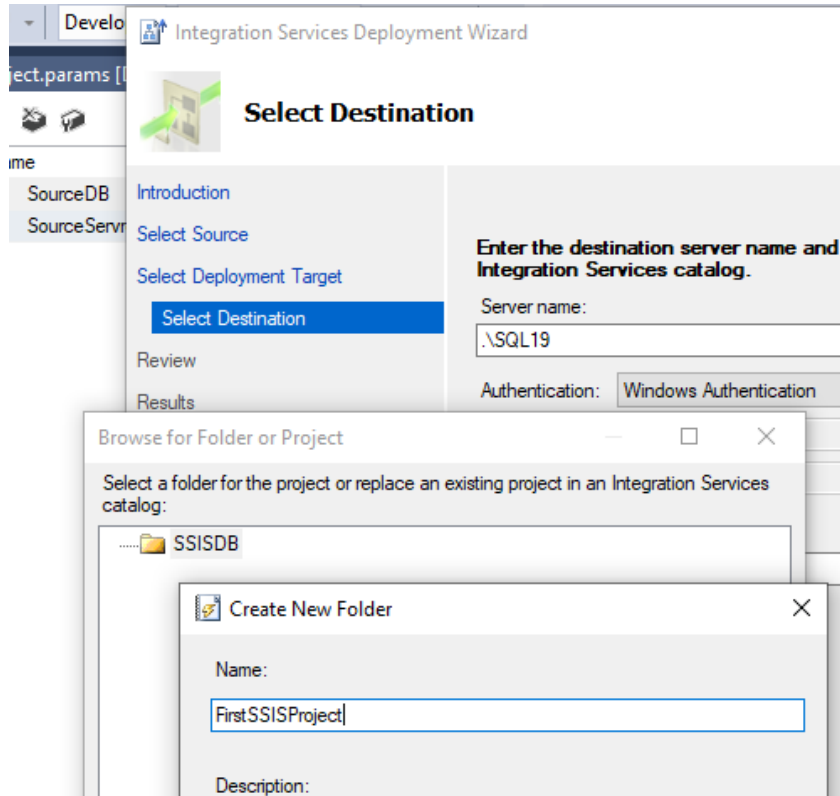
Develo

ject.params [

ime

SourceDB

SourceServ

Integration Services Deployment Wizard

Select Destination

Introduction

Select Source

Select Deployment Target

Select Destination

Review

Results

Enter the destination server name and Integration Services catalog.

Server name:

.\SQL19

Authentication: Windows Authentication

Browse for Folder or Project

Select a folder for the project or replace an existing project in an Integration Services catalog:

SSISDB

Create New Folder

Name:

FirstSSISProject

Description: